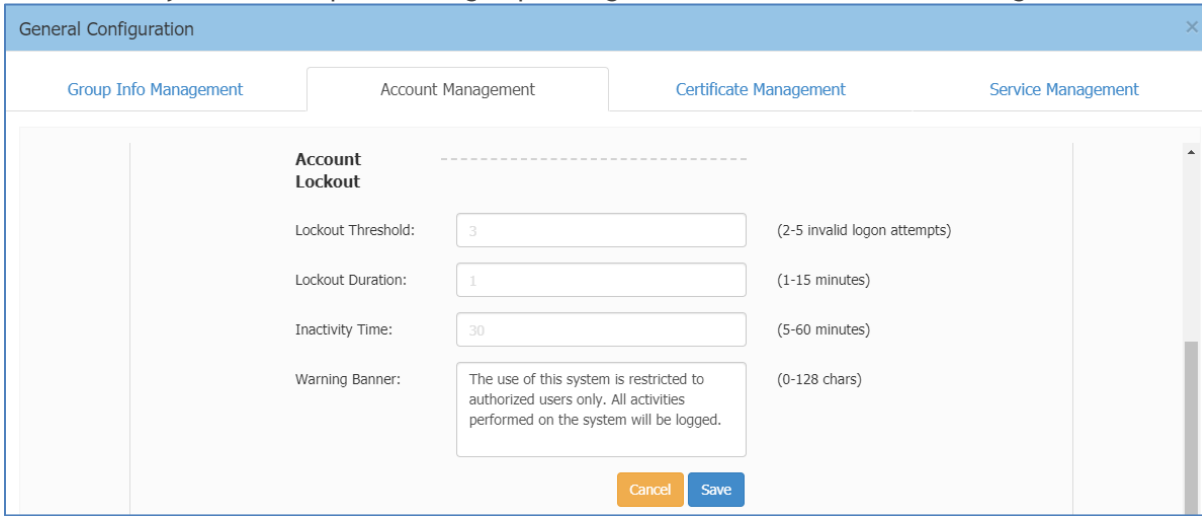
General Configuration

×

Group Info Management

Account Management

Certificate Management

Service Management

Account Lockout

Lockout Threshold: 3 (2-5 invalid logon attempts)

Lockout Duration: 1 (1-15 minutes)

Inactivity Time: 30 (5-60 minutes)

Warning Banner: The use of this system is restricted to authorized users only. All activities performed on the system will be logged. (0-128 chars)

Cancel Save